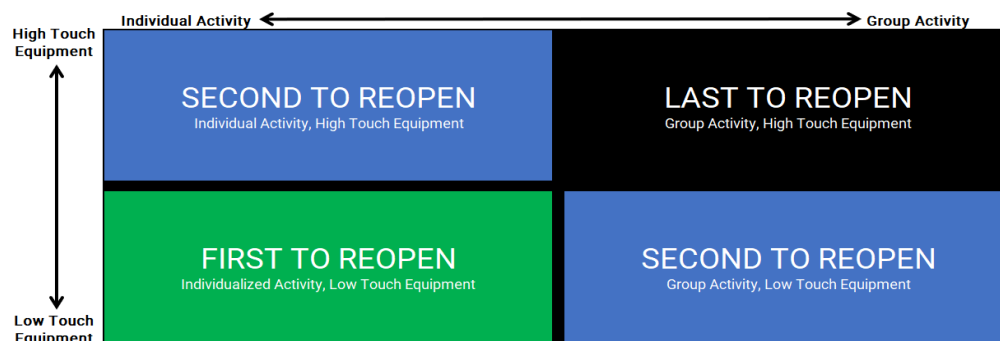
Individual Activity

Group Activity

High Touch Equipment

Low Touch Equipment

SECOND TO REOPEN
Individual Activity, High Touch Equipment

LAST TO REOPEN
Group Activity, High Touch Equipment

FIRST TO REOPEN
Individualized Activity, Low Touch Equipment

SECOND TO REOPEN
Group Activity, Low Touch Equipment